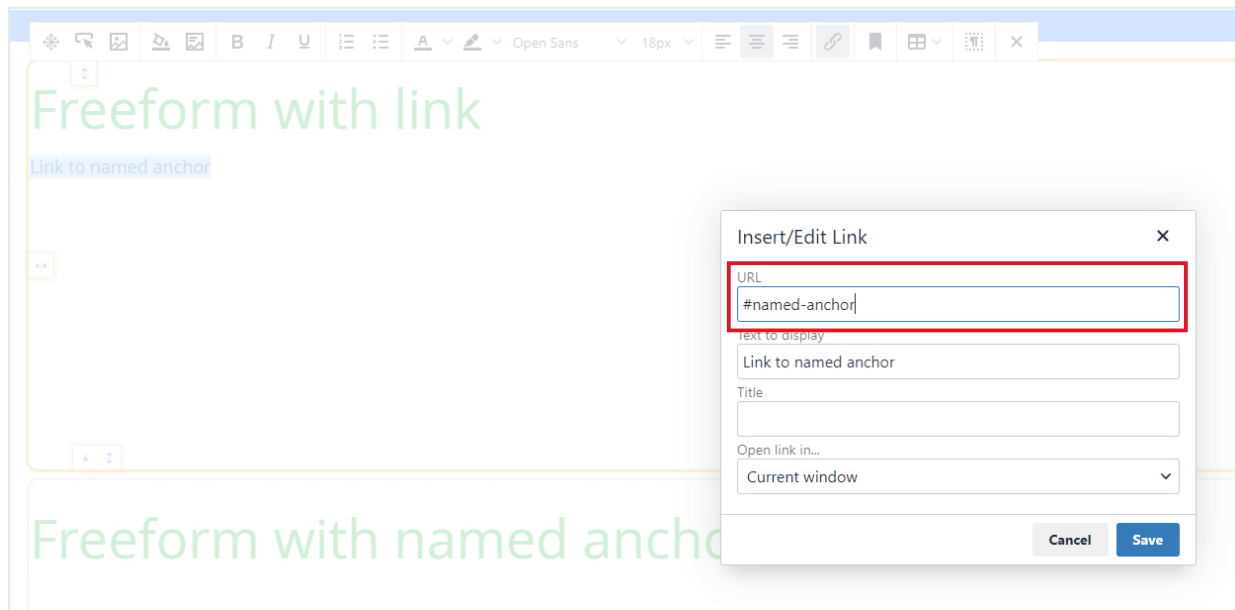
Open Sans 18px

Freeform with link

Link to named anchor

Insert/Edit Link ✕

URL
#named-anchor

Text to display
Link to named anchor

Title

Open link in...
Current window

Cancel Save

Freeform with named ancho